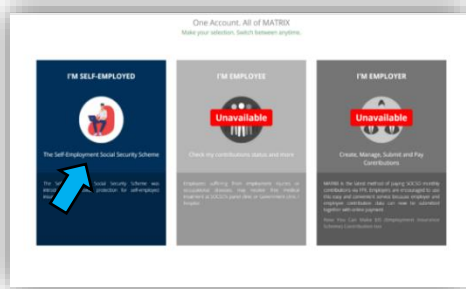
One Account. All of MATRIX
Make your selection. Switch between anytime.

I'M SELF-EMPLOYED

The Self-Employment Social Security Scheme

The Self-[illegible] Social Security Scheme was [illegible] protection for self-employed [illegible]

I'M EMPLOYEE

Unavailable

Check my contributions status and more

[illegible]

I'M EMPLOYER

Unavailable

Create, Manage, Submit and Pay Contributions

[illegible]